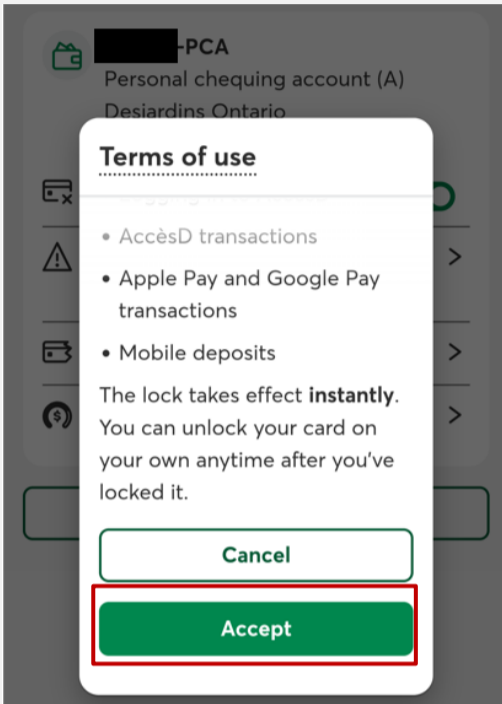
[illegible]-PCA
Personal chequing account (A)
Desjardins Ontario

Terms of use

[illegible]

• AccèsD transactions

• Apple Pay and Google Pay transactions

• Mobile deposits

The lock takes effect **instantly**. You can unlock your card on your own anytime after you've locked it.

Cancel

Accept